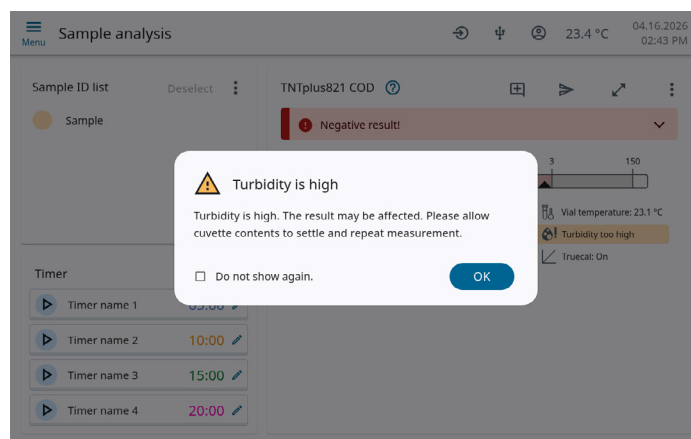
Menu Sample analysis

23.4 °C 04.16.2026 02:43 PM

Sample ID list Deselect

Sample

TNTplus821 COD

Negative result!

3 150

Vial temperature: 23.1 °C

Turbidity too high

Truecal: On

Turbidity is high

Turbidity is high. The result may be affected. Please allow cuvette contents to settle and repeat measurement.

Do not show again.

OK

Timer

Timer name 1 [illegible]

Timer name 2 10:00

Timer name 3 15:00

Timer name 4 20:00